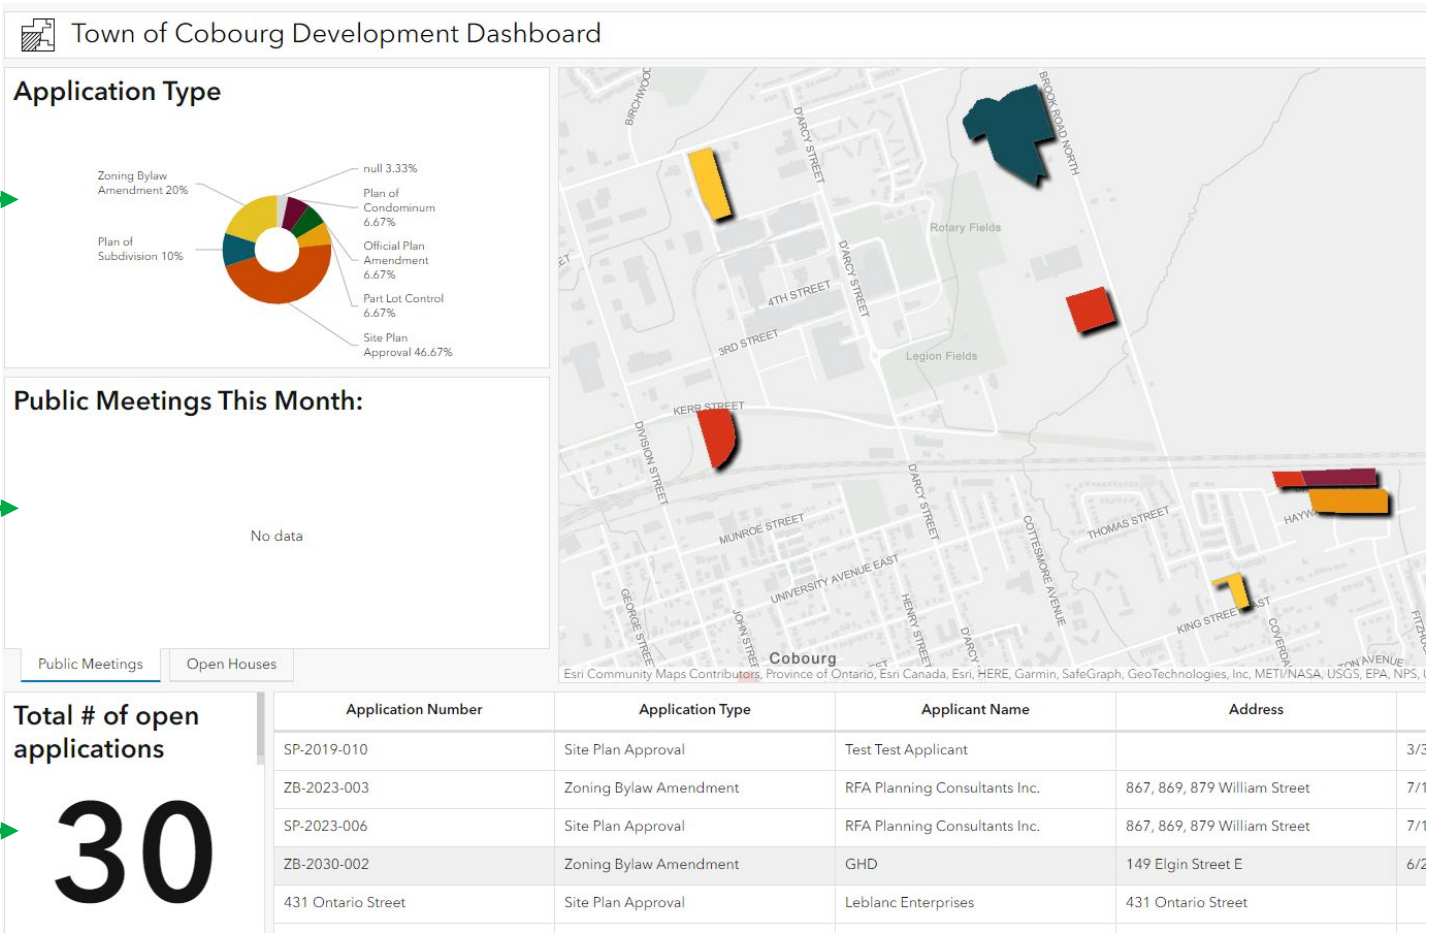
Town of Cobourg Development Dashboard

Application Type

Zoning Bylaw Amendment 20%
Plan of Subdivision 10%
null 3.33%
Plan of Condominum 6.67%
Official Plan Amendment 6.67%
Part Lot Control 6.67%
Site Plan Approval 46.67%

Public Meetings This Month:

No data

Public Meetings | Open Houses

BIRCHWOOD
DARCY STREET
BROOK ROAD NORTH
Rotary Fields
4TH STREET
3RD STREET
D'ARCY STREET
Legion Fields
KERR STREET
DIVISION STREET
MUNROE STREET
DARCY STREET
COTTESMORE AVENUE
THOMAS STREET
HAYW
UNIVERSITY AVENUE EAST
GEORGE STREET
JOHN STREET
HENRY STREET
D'ARCY
KING STREE
ST
COVERDA
FITZHUG
N AVENUE
Cobourg
Esri Community Maps Contributors, Province of Ontario, Esri Canada, Esri, HERE, Garmin, SafeGraph, GeoTechnologies, Inc, METI/NASA, USGS, EPA, NPS, U

Total # of open applications

30

| Application Number | Application Type | Applicant Name | Address | |
|---|---|---|---|---|
| SP-2019-010 | Site Plan Approval | Test Test Applicant | | 3/3 |
| ZB-2023-003 | Zoning Bylaw Amendment | RFA Planning Consultants Inc. | 867, 869, 879 William Street | 7/1 |
| SP-2023-006 | Site Plan Approval | RFA Planning Consultants Inc. | 867, 869, 879 William Street | 7/1 |
| ZB-2030-002 | Zoning Bylaw Amendment | GHD | 149 Elgin Street E | 6/2 |
| 431 Ontario Street | Site Plan Approval | Leblanc Enterprises | 431 Ontario Street | |